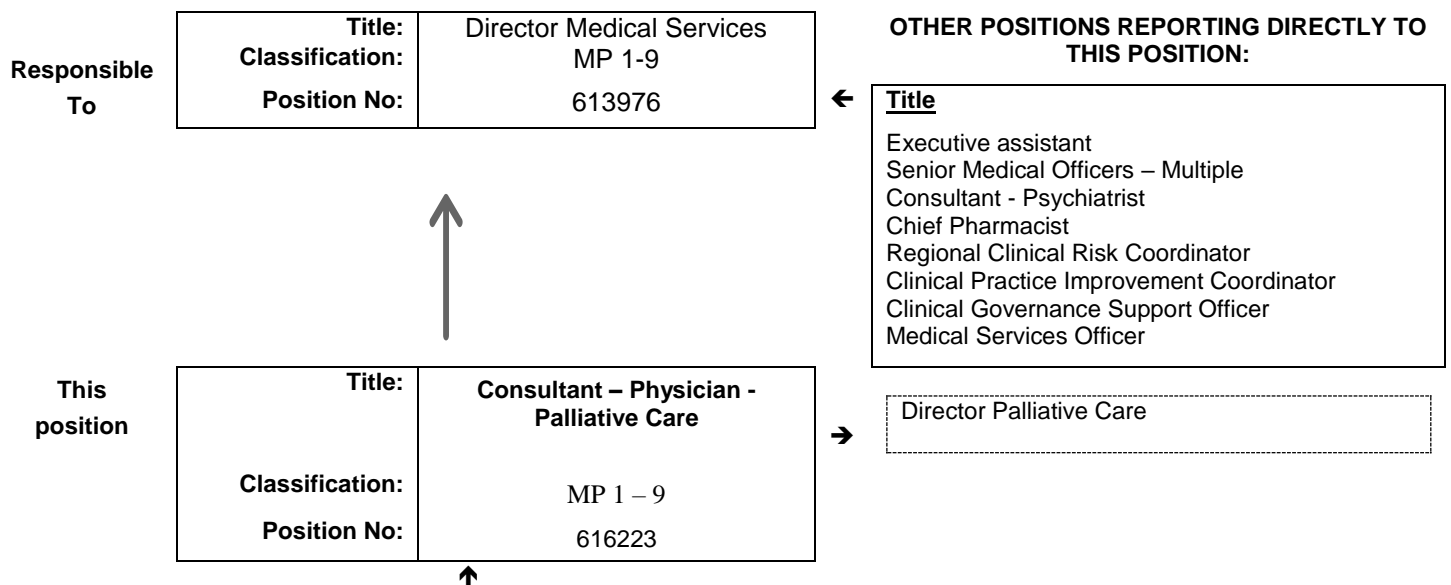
Responsible To

| Title: | Director Medical Services |
|---|---|
| Classification: | MP 1-9 |
| Position No: | 613976 |

OTHER POSITIONS REPORTING DIRECTLY TO THIS POSITION:

Title

Executive assistant
Senior Medical Officers – Multiple
Consultant - Psychiatrist
Chief Pharmacist
Regional Clinical Risk Coordinator
Clinical Practice Improvement Coordinator
Clinical Governance Support Officer
Medical Services Officer

This position

| Title: | Consultant – Physician - Palliative Care |
|---|---|
| Classification: | MP 1 – 9 |
| Position No: | 616223 |

Director Palliative Care